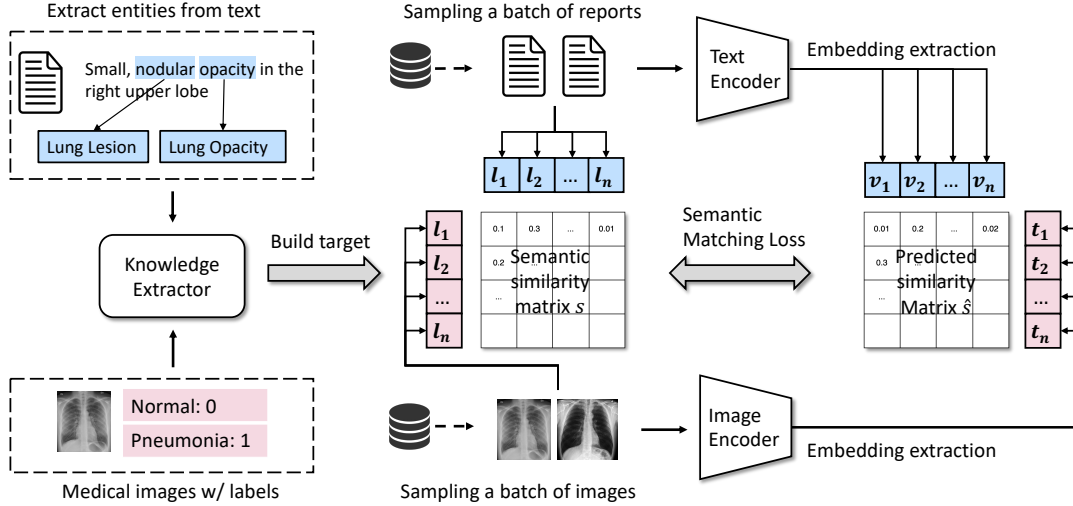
Extract entities from text

Small, nodular opacity in the right upper lobe

Lung Lesion

Lung Opacity

Knowledge Extractor

Normal: 0

Pneumonia: 1

Medical images w/ labels

Sampling a batch of reports

Text Encoder

Embedding extraction

$l_1$ $l_2$ … $l_n$

$v_1$ $v_2$ … $v_n$

Build target

$l_1$ $l_2$ … $l_n$

0.1 0.3 … 0.01

0.2

…

Semantic similarity matrix $s$

Semantic Matching Loss

0.01 0.2 … 0.02

0.3

…

Predicted similarity Matrix $\hat{s}$

$t_1$ $t_2$ … $t_n$

Sampling a batch of images

Image Encoder

Embedding extraction